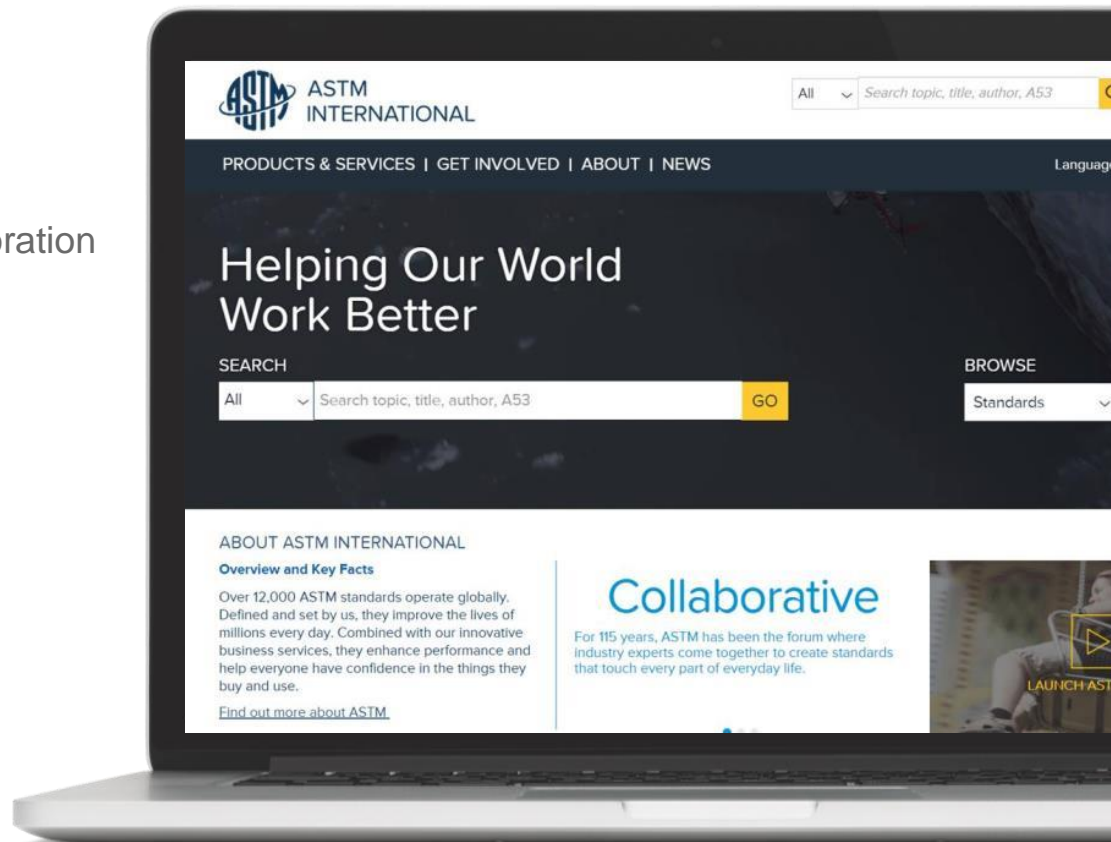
oration

ASTM INTERNATIONAL

All Search topic, title, author, A53 G

PRODUCTS & SERVICES | GET INVOLVED | ABOUT | NEWS

Languag

Helping Our World Work Better

SEARCH

All Search topic, title, author, A53 GO

BROWSE

Standards

ABOUT ASTM INTERNATIONAL

Overview and Key Facts

Over 12,000 ASTM standards operate globally. Defined and set by us, they improve the lives of millions every day. Combined with our innovative business services, they enhance performance and help everyone have confidence in the things they buy and use.

Find out more about ASTM

Collaborative

For 115 years, ASTM has been the forum where industry experts come together to create standards that touch every part of everyday life.

LAUNCH AST